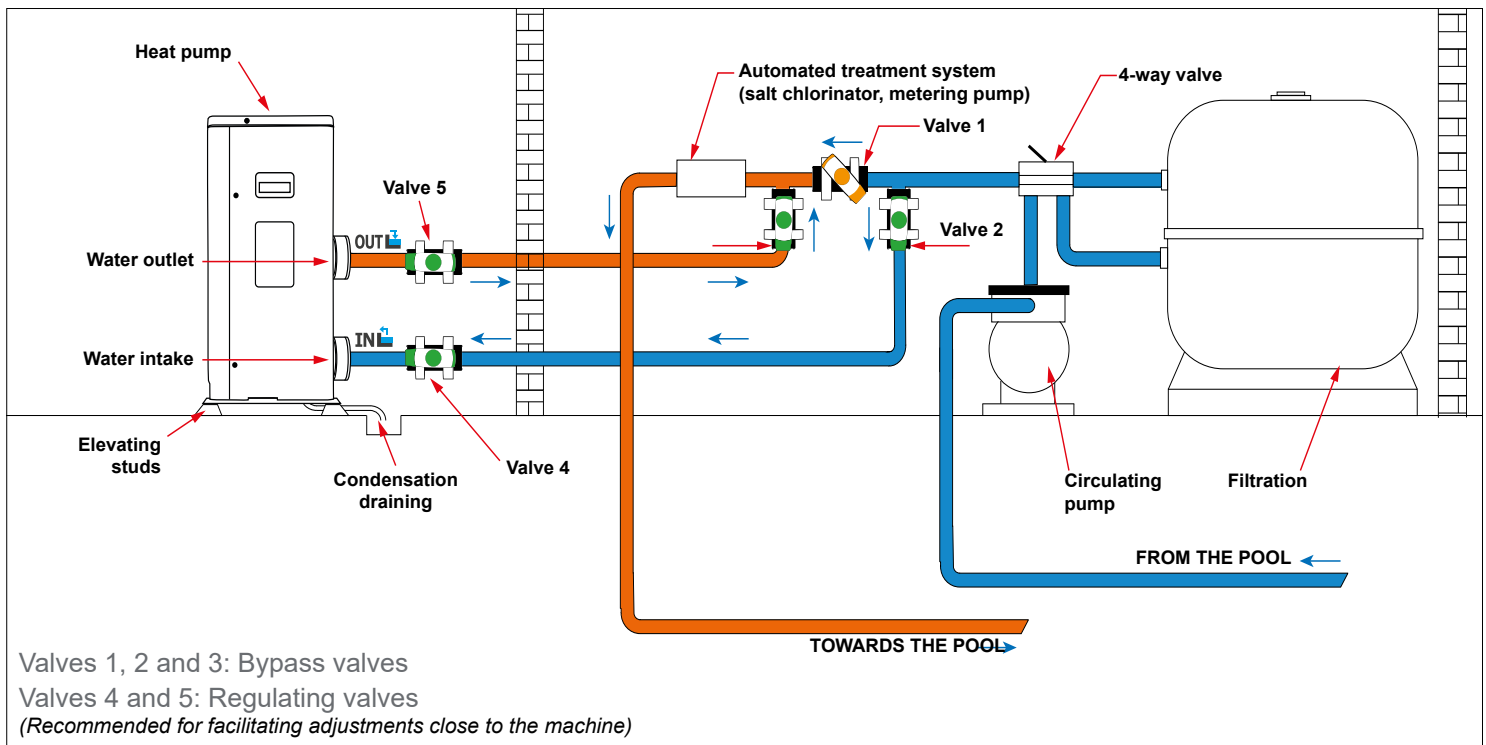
Heat pump

Automated treatment system
(salt chlorinator, metering pump)

4-way valve

Valve 1

Valve 5

OUT

Water outlet

Valve 2

IN

Water intake

Elevating studs

Condensation draining

Valve 4

Circulating pump

Filtration

FROM THE POOL

TOWARDS THE POOL

Valves 1, 2 and 3: Bypass valves
Valves 4 and 5: Regulating valves
(Recommended for facilitating adjustments close to the machine)